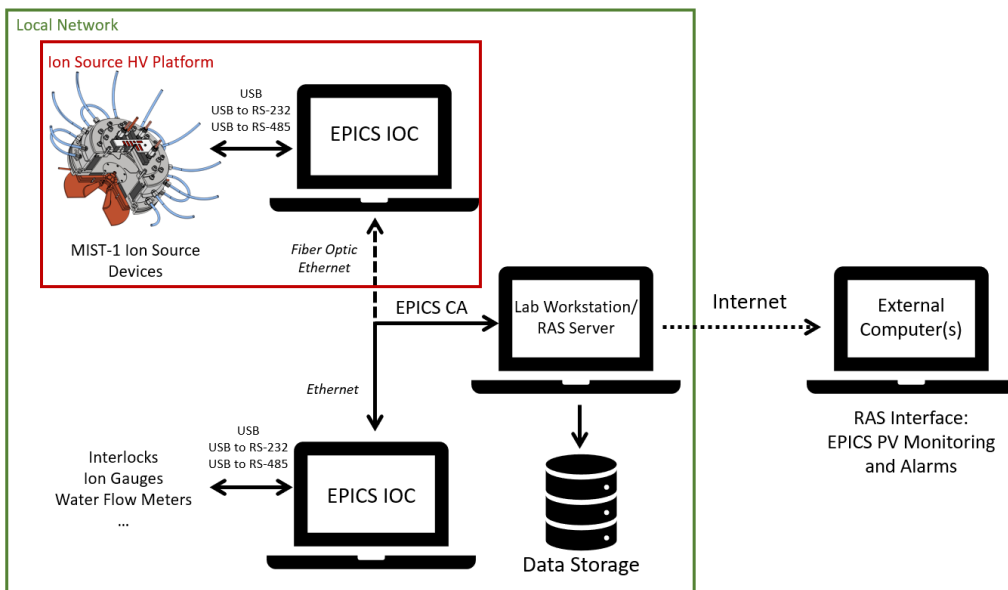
Local Network

Ion Source HV Platform

USB
USB to RS-232
USB to RS-485

EPICS IOC

MIST-1 Ion Source Devices

Fiber Optic Ethernet

EPICS CA

Lab Workstation/ RAS Server

Internet

External Computer(s)

Ethernet

RAS Interface: EPICS PV Monitoring and Alarms

USB
USB to RS-232
USB to RS-485

Interlocks
Ion Gauges
Water Flow Meters
...

EPICS IOC

Data Storage